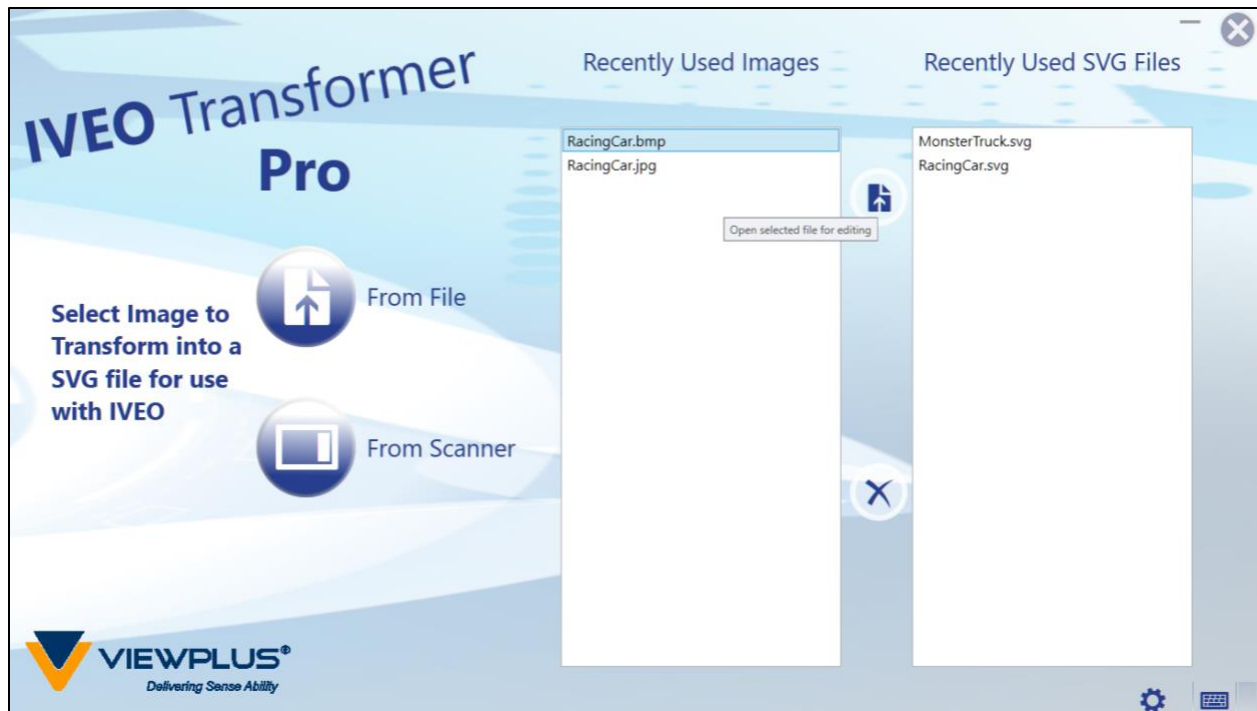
IVEO Transformer
Pro

Recently Used Images

Recently Used SVG Files

RacingCar.bmp
RacingCar.jpg

Open selected file for editing

MonsterTruck.svg
RacingCar.svg

Select Image to Transform into a SVG file for use with IVEO

From File

From Scanner

VIEWPLUS®
Delivering Sense Ability